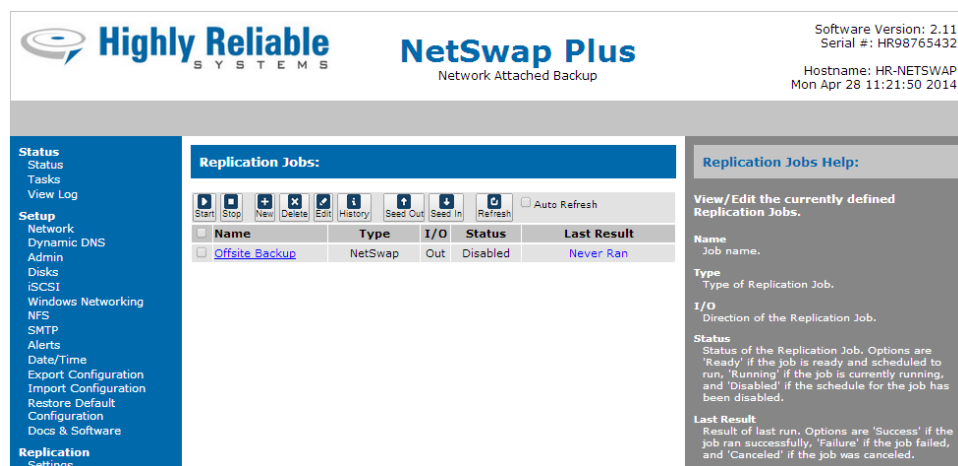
Highly Reliable
SYSTEMS

NetSwap Plus
Network Attached Backup

Software Version: 2.11
Serial #: HR98765432

Hostname: HR-NETSWAP
Mon Apr 28 11:21:50 2014

Status
Status
Tasks
View Log
Setup
Network
Dynamic DNS
Admin
Disks
iSCSI
Windows Networking
NFS
SMTP
Alerts
Date/Time
Export Configuration
Import Configuration
Restore Default Configuration
Docs & Software
Replication
Settings

Replication Jobs:

Start Stop New Delete Edit History Seed Out Seed In Refresh Auto Refresh

| Name | Type | I/O | Status | Last Result |
|---|---|---|---|---|
| Offsite Backup | NetSwap | Out | Disabled | Never Ran |

Replication Jobs Help:

View/Edit the currently defined Replication Jobs.

Name
Job name.

Type
Type of Replication Job.

I/O
Direction of the Replication Job.

Status
Status of the Replication Job. Options are 'Ready' if the job is ready and scheduled to run, 'Running' if the job is currently running, and 'Disabled' if the schedule for the job has been disabled.

Last Result
Result of last run. Options are 'Success' if the job ran successfully, 'Failure' if the job failed, and 'Canceled' if the job was canceled.